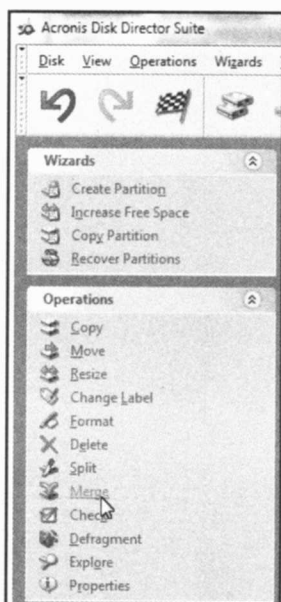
Acronis Disk Director Suite

Disk View Operations Wizards

Wizards

Create Partition
Increase Free Space
Copy Partition
Recover Partitions

Operations

Copy
Move
Resize
Change Label
Format
Delete
Split
Merge
Check
Defragment
Explore
Properties